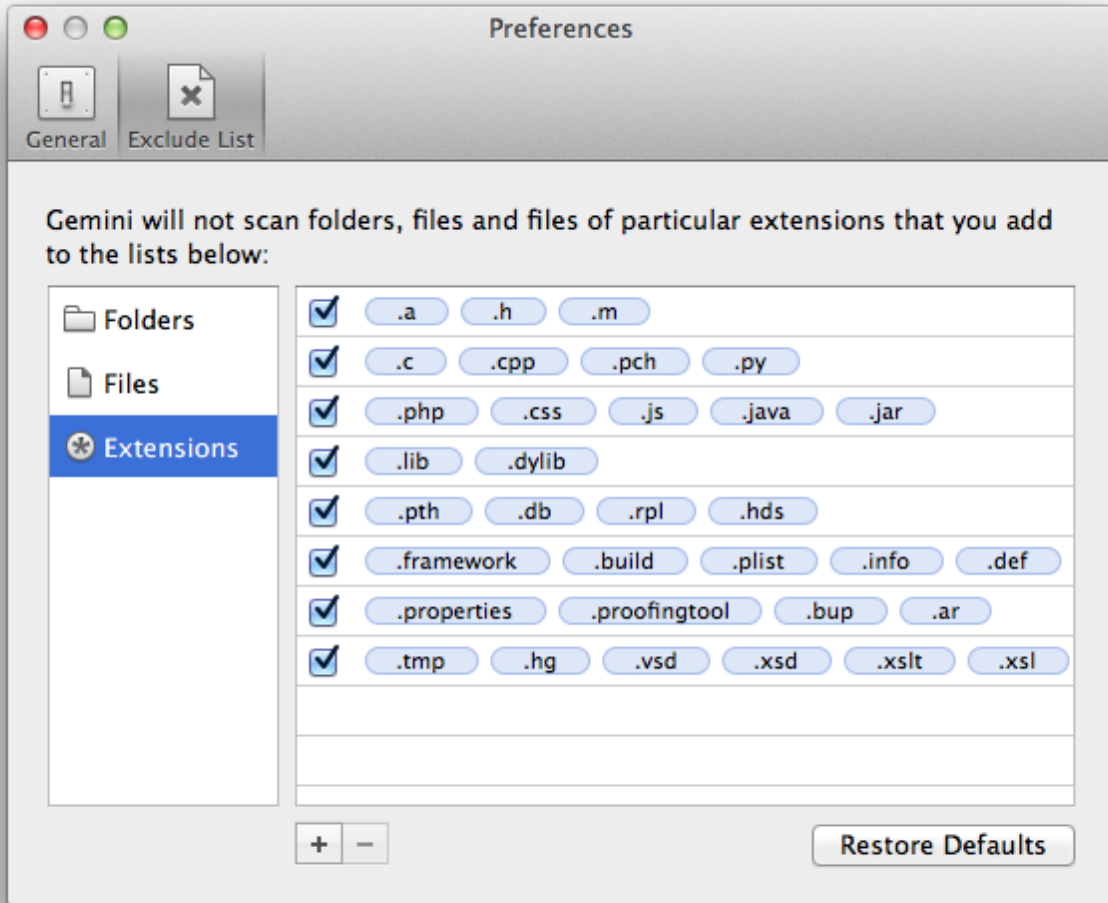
Preferences

General Exclude List

Gemini will not scan folders, files and files of particular extensions that you add to the lists below:

Folders
Files
Extensions

.a .h .m
.c .cpp .pch .py
.php .css .js .java .jar
.lib .dylib
.pth .db .rpl .hds
.framework .build .plist .info .def
.properties .proofingtool .bup .ar
.tmp .hg .vsd .xsd .xslt .xsl

+ −

Restore Defaults